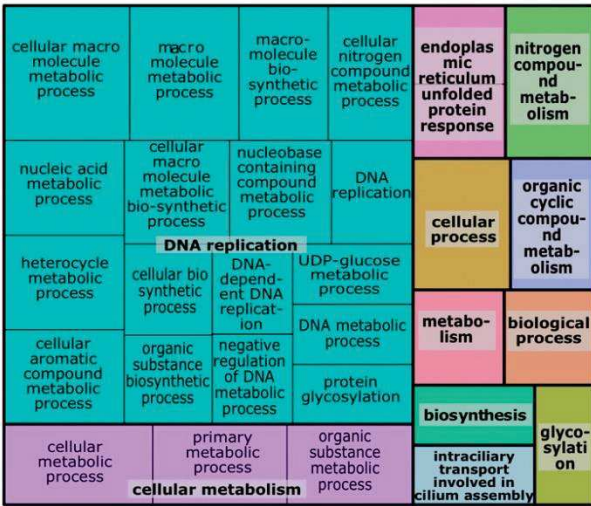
cellular macro molecule metabolic process

macro molecule metabolic process

macro-molecule bio-synthetic process

cellular nitrogen compound metabolic process

nucleic acid metabolic process

cellular macro molecule metabolic bio-synthetic process

nucleobase containing compound metabolic process

DNA replication

DNA replication

heterocycle metabolic process

cellular bio synthetic process

DNA-dependent DNA replication

UDP-glucose metabolic process

DNA metabolic process

cellular aromatic compound metabolic process

organic substance biosynthetic process

negative regulation of DNA metabolic process

protein glycosylation

cellular metabolic process

primary metabolic process

organic substance metabolic process

cellular metabolism

endoplasmic reticulum unfolded protein response

nitrogen compound metabolism

cellular process

organic cyclic compound metabolism

metabolism

biological process

biosynthesis

glycosylation

intraciliary transport involved in cilium assembly